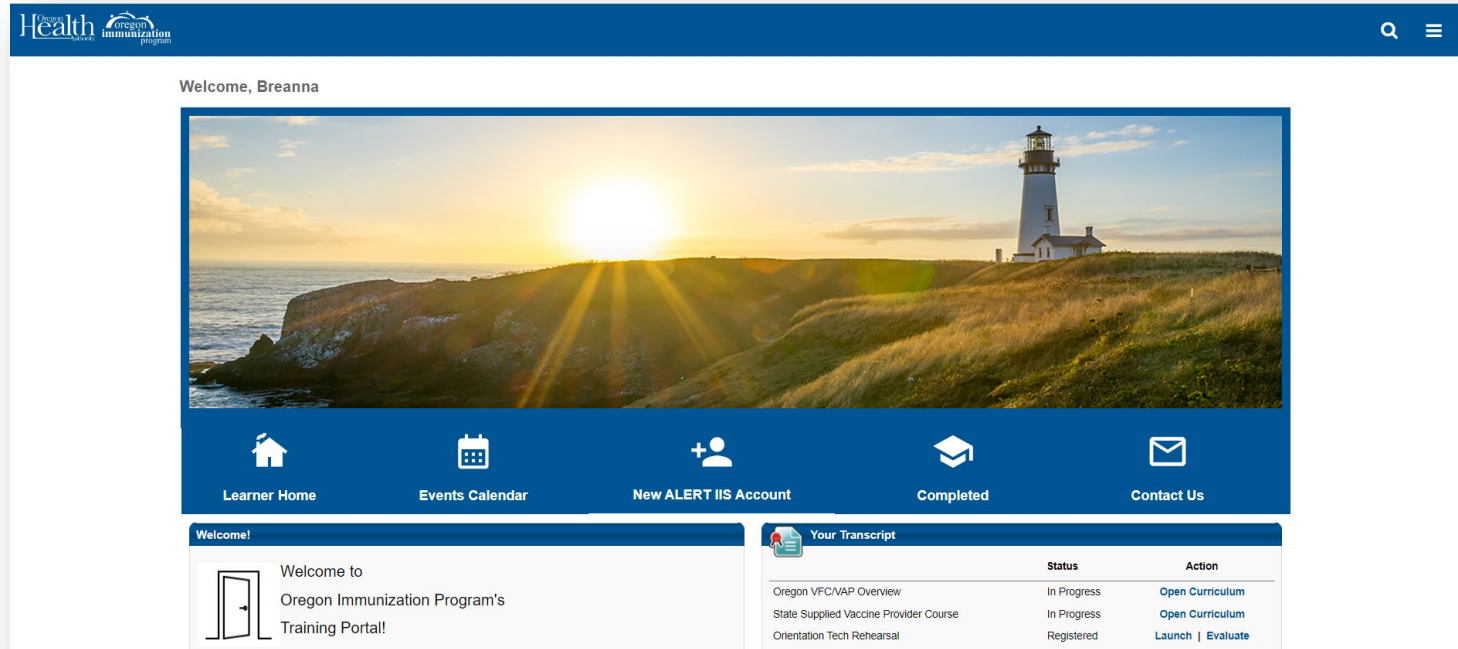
Oregon Health Authority oregon immunization program

Welcome, Breanna

Learner Home
Events Calendar
New ALERT IIS Account
Completed
Contact Us

Welcome!

Welcome to
Oregon Immunization Program's
Training Portal!

Your Transcript

| | Status | Action |
|---|---|---|
| Oregon VFC/VAP Overview | In Progress | Open Curriculum |
| State Supplied Vaccine Provider Course | In Progress | Open Curriculum |
| Orientation Tech Rehearsal | Registered | Launch \| Evaluate |